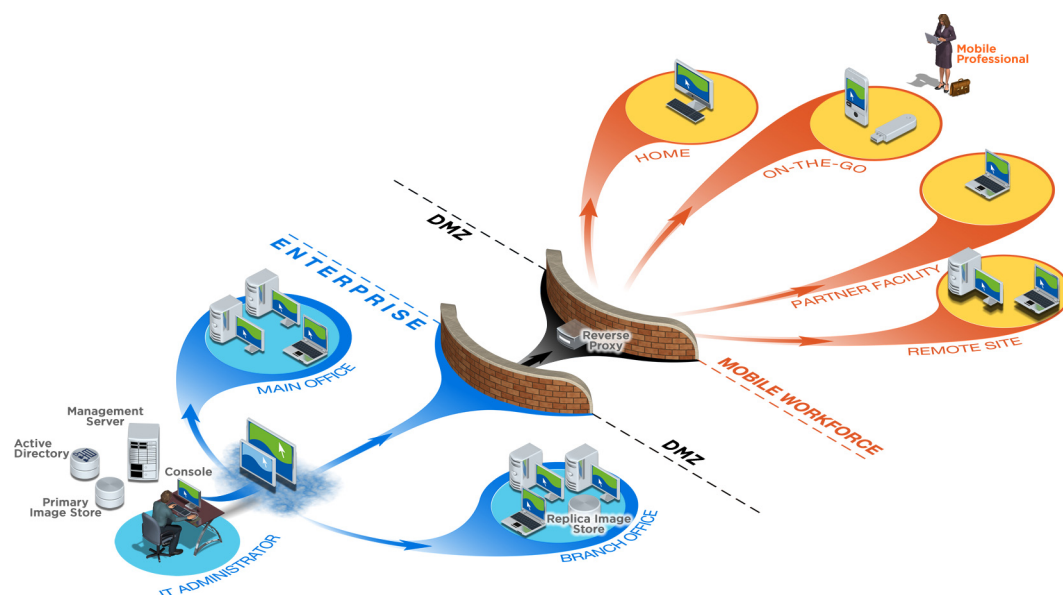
Mobile Professional

HOME

ON-THE-GO

DMZ

ENTERPRISE

Reverse Proxy

PARTNER FACILITY

REMOTE SITE

MAIN OFFICE

MOBILE WORKFORCE

Management Server

Active Directory

Console

DMZ

Primary Image Store

Replica Image Store

BRANCH OFFICE

IT ADMINISTRATOR